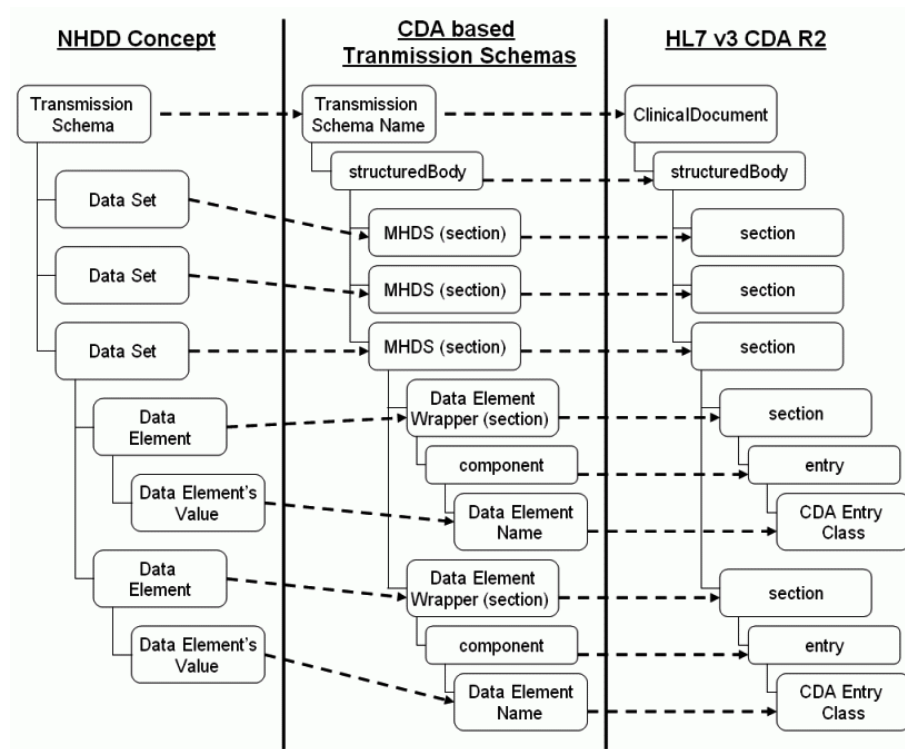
NHDD Concept

CDA based Tranmission Schemas

HL7 v3 CDA R2

Transmission Schema

Transmission Schema Name

ClinicalDocument

structuredBody

structuredBody

Data Set

MHDS (section)

section

Data Set

MHDS (section)

section

Data Set

MHDS (section)

section

Data Element

Data Element Wrapper (section)

section

component

entry

Data Element's Value

Data Element Name

CDA Entry Class

Data Element

Data Element Wrapper (section)

section

component

entry

Data Element's Value

Data Element Name

CDA Entry Class